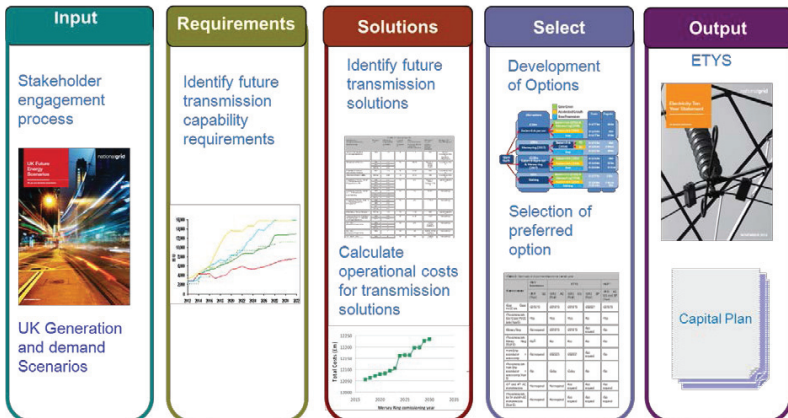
Input

Stakeholder engagement process

nationalgrid

UK Future Energy Scenarios

UK Generation and demand Scenarios

Requirements

Identify future transmission capability requirements

Solutions

Identify future transmission solutions

Calculate operational costs for transmission solutions

Select

Development of Options

Selection of preferred option

Output

ETYS

nationalgrid

Electricity Ten Year Statement

Capital Plan